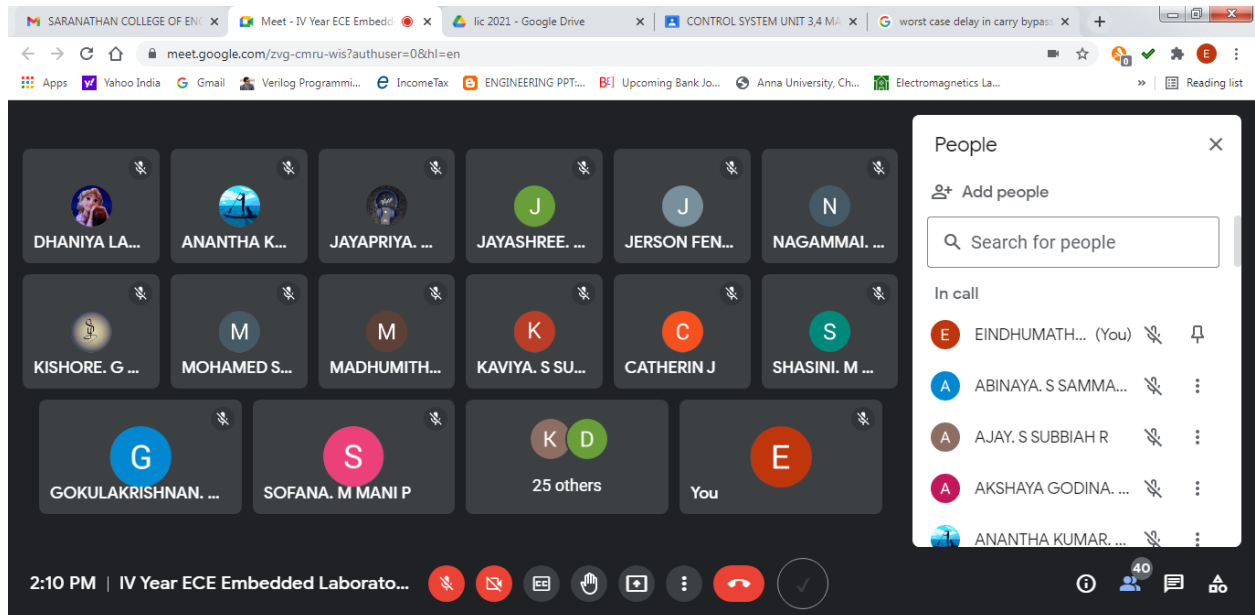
SARANATHAN COLLEGE OF EN
Meet - IV Year ECE Embedd
lic 2021 - Google Drive
CONTROL SYSTEM UNIT 3,4 MA
worst case delay in carry bypass

meet.google.com/zvg-cmru-wis?authuser=0&hl=en

Apps Yahoo India Gmail Verilog Programmi... IncomeTax ENGINEERING PPT:... Upcoming Bank Jo... Anna University, Ch... Electromagnetics La... » Reading list

J N
DHANIYA LA... ANANTHA K... JAYAPRIYA. ... JAYASHREE. ... JERSON FEN... NAGAMMAI. ...

M M K C S
KISHORE. G ... MOHAMED S... MADHUMITH... KAVIYA. S SU... CATHERIN J SHASINI. M ...

G S K D E
GOKULAKRISHNAN. ... SOFANA. M MANI P 25 others You

People
Add people
Search for people
In call
E EINDHUMATH... (You)
A ABINAYA. S SAMMA...
A AJAY. S SUBBIAH R
A AKSHAYA GODINA. ...
ANANTHA KUMAR. ...

2:10 PM | IV Year ECE Embedded Laborato...
40